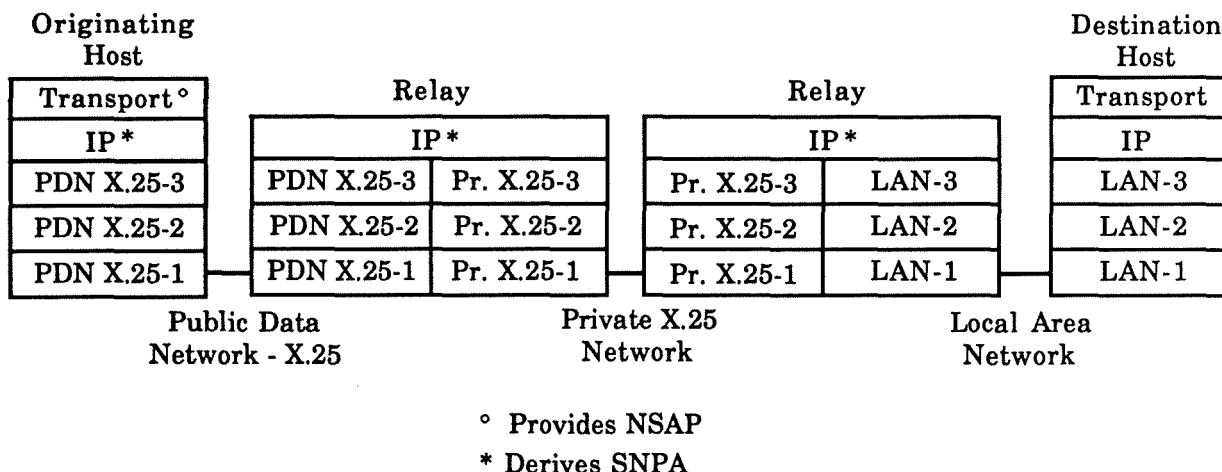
Originating Host

| Transport° |
|---|
| IP* |
| PDN X.25-3 |
| PDN X.25-2 |
| PDN X.25-1 |

Relay

| IP* | |
|---|---|
| PDN X.25-3 | Pr. X.25-3 |
| PDN X.25-2 | Pr. X.25-2 |
| PDN X.25-1 | Pr. X.25-1 |

Relay

| IP* | |
|---|---|
| Pr. X.25-3 | LAN-3 |
| Pr. X.25-2 | LAN-2 |
| Pr. X.25-1 | LAN-1 |

Destination Host

| Transport |
|---|
| IP |
| LAN-3 |
| LAN-2 |
| LAN-1 |

Public Data Network - X.25

Private X.25 Network

Local Area Network

° Provides NSAP

* Derives SNPA